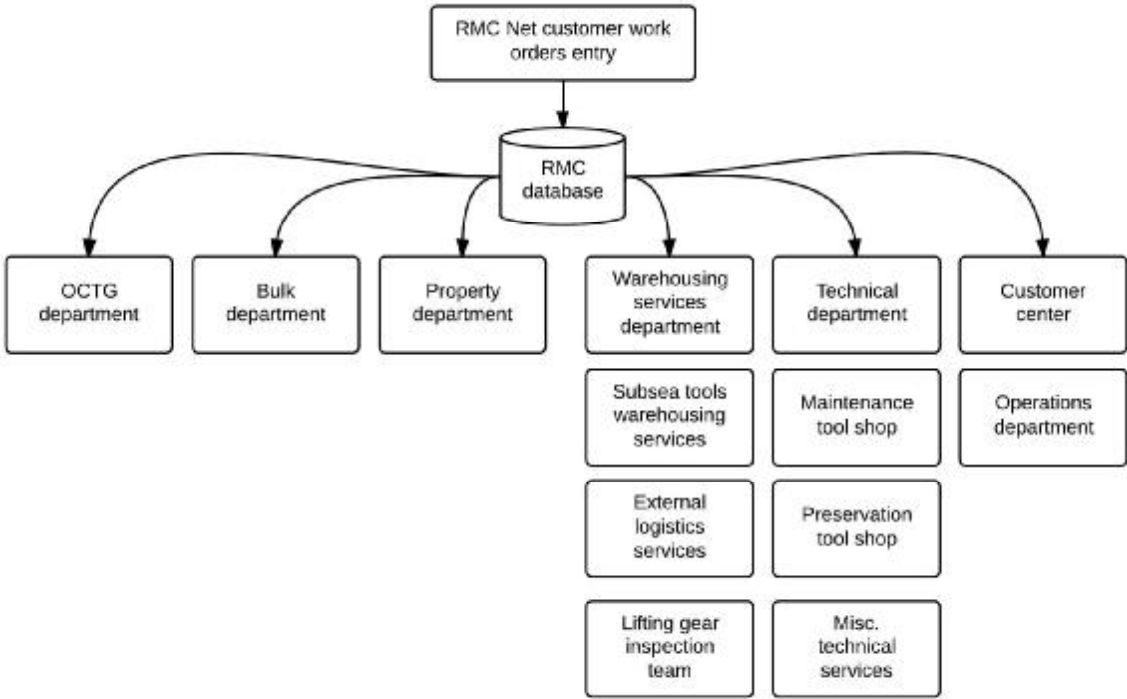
RMC Net customer work orders entry

RMC database

OCTG department

Bulk department

Property department

Warehousing services department

Technical department

Customer center

Subsea tools warehousing services

Maintenance tool shop

Operations department

External logistics services

Preservation tool shop

Lifting gear inspection team

Misc. technical services